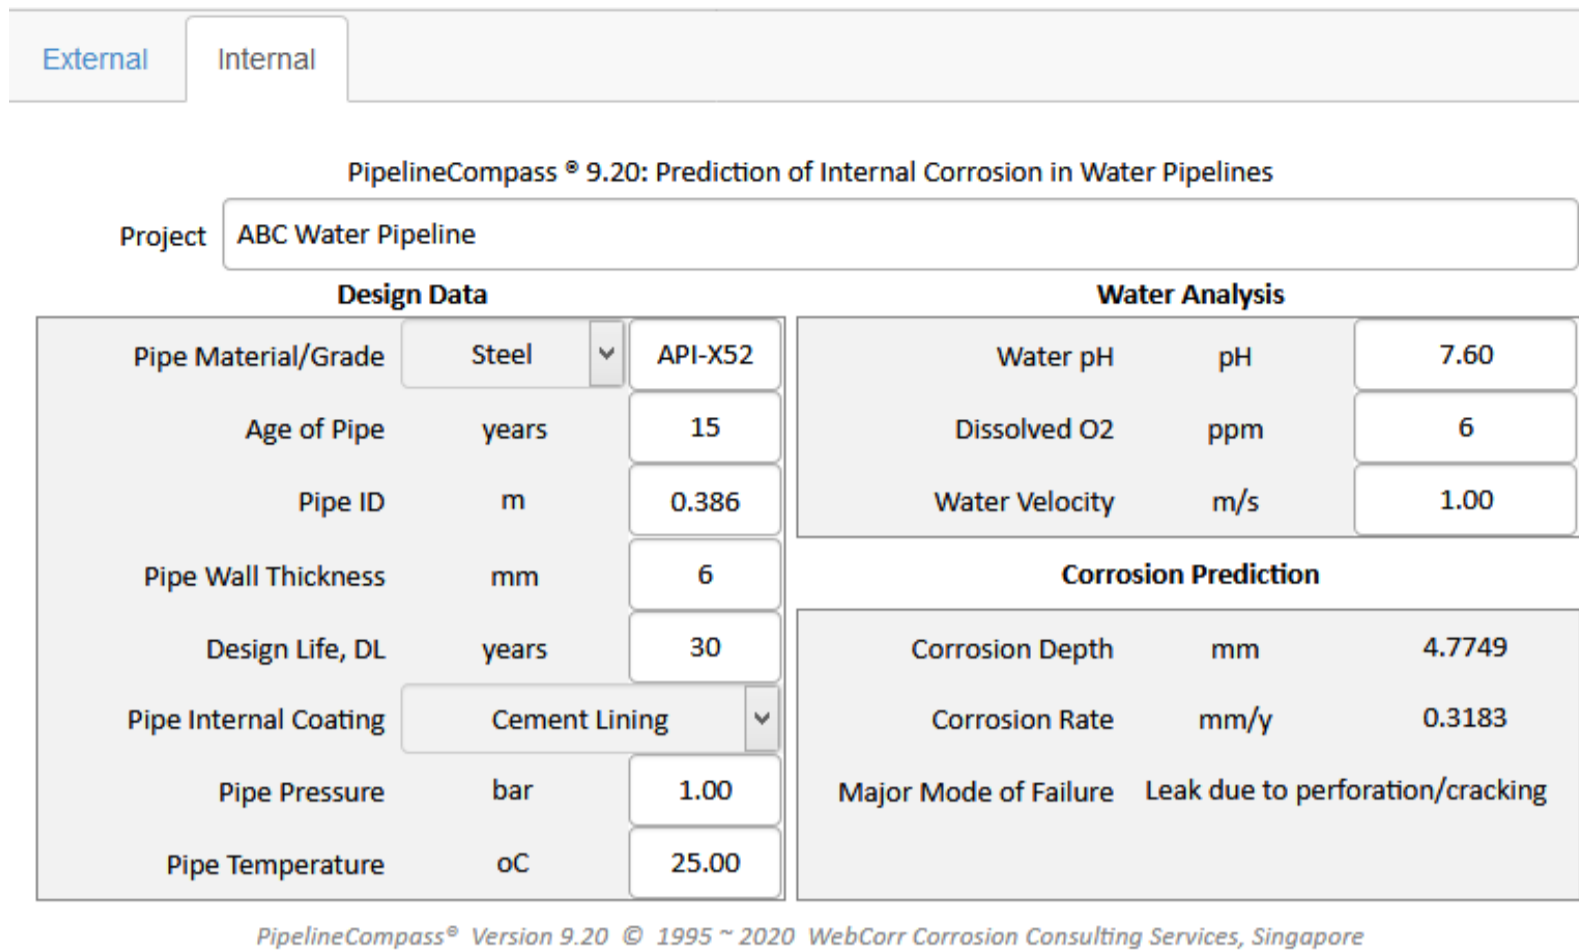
External Internal

PipelineCompass ® 9.20: Prediction of Internal Corrosion in Water Pipelines

Project ABC Water Pipeline

Design Data

| | | |
|---|---|---|
| Pipe Material/Grade | Steel | API-X52 |
| Age of Pipe | years | 15 |
| Pipe ID | m | 0.386 |
| Pipe Wall Thickness | mm | 6 |
| Design Life, DL | years | 30 |
| Pipe Internal Coating | Cement Lining | |
| Pipe Pressure | bar | 1.00 |
| Pipe Temperature | oC | 25.00 |

Water Analysis

| | | |
|---|---|---|
| Water pH | pH | 7.60 |
| Dissolved O2 | ppm | 6 |
| Water Velocity | m/s | 1.00 |

Corrosion Prediction

| | | |
|---|---|---|
| Corrosion Depth | mm | 4.7749 |
| Corrosion Rate | mm/y | 0.3183 |
| Major Mode of Failure | Leak due to perforation/cracking | |

PipelineCompass® Version 9.20 © 1995 ~ 2020 WebCorr Corrosion Consulting Services, Singapore